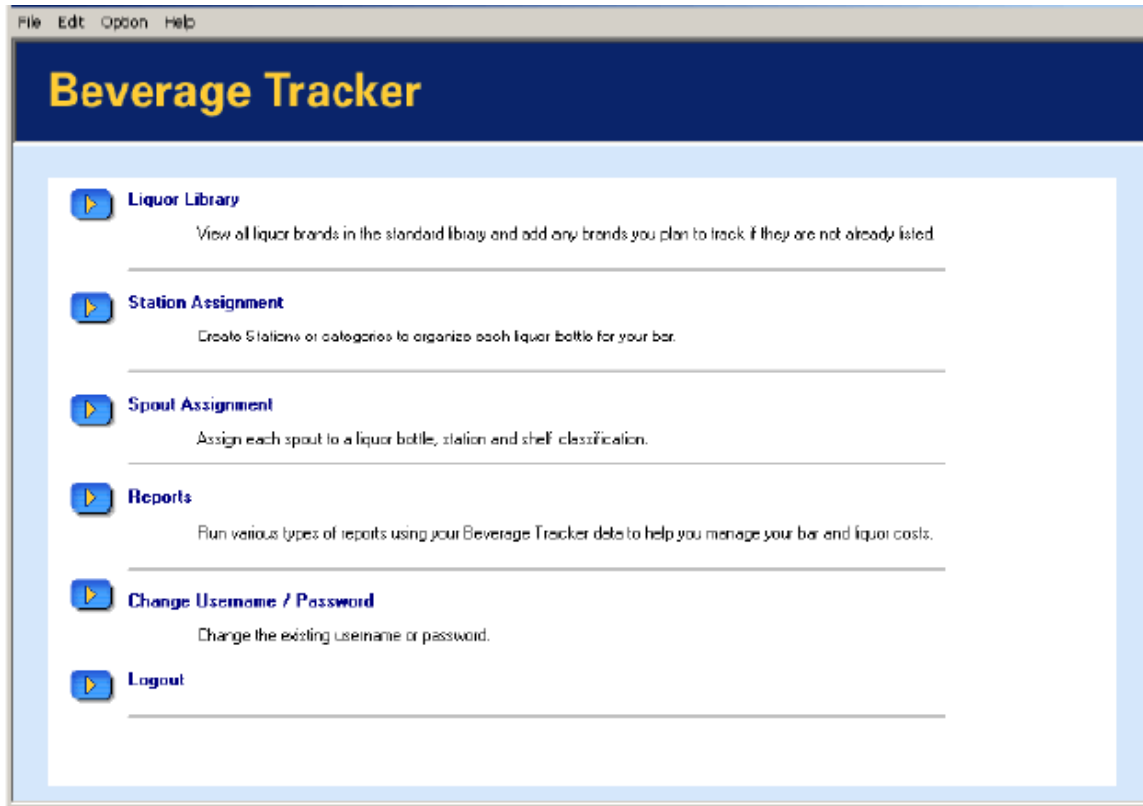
File Edit Option Help

Beverage Tracker

Liquor Library

View all liquor brands in the standard library and add any brands you plan to track if they are not already listed.

Station Assignment

Create Stations or categories to organize each liquor bottle for your bar.

Spout Assignment

Assign each spout to a liquor bottle, station and shelf classification.

Reports

Run various types of reports using your Beverage Tracker data to help you manage your bar and liquor costs.

Change Username / Password

Change the existing username or password.

Logout